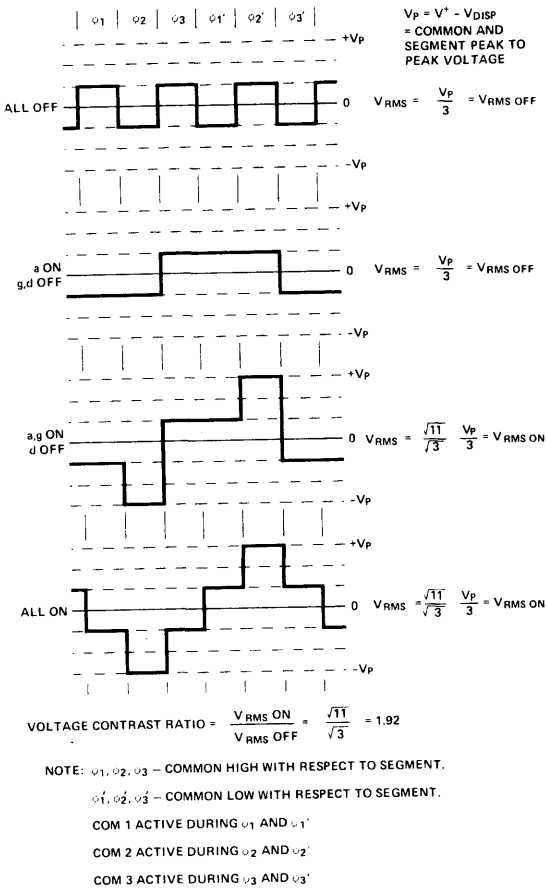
$\varphi_1$ $\varphi_2$ $\varphi_3$ $\varphi_1'$ $\varphi_2'$ $\varphi_3'$

$V_P = V^+ - V_{DISP}$ = COMMON AND SEGMENT PEAK TO PEAK VOLTAGE

$+V_P$

ALL OFF

0 $V_{RMS} = \frac{V_P}{3} = V_{RMS\ OFF}$

$-V_P$

$+V_P$

a ON
g,d OFF

0 $V_{RMS} = \frac{V_P}{3} = V_{RMS\ OFF}$

$-V_P$

$+V_P$

a,g ON
d OFF

0 $V_{RMS} = \frac{\sqrt{11}}{\sqrt{3}} \frac{V_P}{3} = V_{RMS\ ON}$

$-V_P$

$+V_P$

ALL ON

0 $V_{RMS} = \frac{\sqrt{11}}{\sqrt{3}} \frac{V_P}{3} = V_{RMS\ ON}$

$-V_P$

VOLTAGE CONTRAST RATIO = $\frac{V_{RMS}\ ON}{V_{RMS}\ OFF} = \frac{\sqrt{11}}{\sqrt{3}} = 1.92$

NOTE: $\varphi_1, \varphi_2, \varphi_3$ – COMMON HIGH WITH RESPECT TO SEGMENT.

$\varphi_1', \varphi_2', \varphi_3'$ – COMMON LOW WITH RESPECT TO SEGMENT.

COM 1 ACTIVE DURING $\varphi_1$ AND $\varphi_1'$

COM 2 ACTIVE DURING $\varphi_2$ AND $\varphi_2'$

COM 3 ACTIVE DURING $\varphi_3$ AND $\varphi_3'$